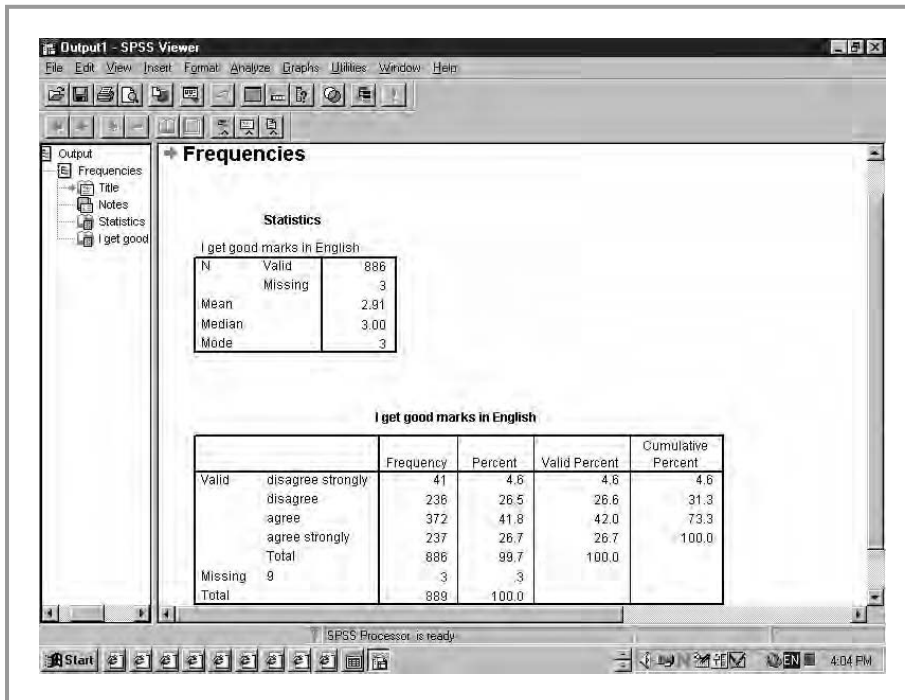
Output1 - SPSS Viewer

File Edit View Insert Format Analyze Graphs Utilities Window Help

Output
Frequencies
Title
Notes
Statistics
I get good

Frequencies

Statistics

I get good marks in English

| | | |
|---|---|---|
| N | Valid | 886 |
| | Missing | 3 |
| Mean | | 2.91 |
| Median | | 3.00 |
| Mode | | 3 |

I get good marks in English

| | | Frequency | Percent | Valid Percent | Cumulative Percent |
|---|---|---|---|---|---|
| Valid | disagree strongly | 41 | 4.6 | 4.6 | 4.6 |
| | disagree | 236 | 26.5 | 26.6 | 31.3 |
| | agree | 372 | 41.8 | 42.0 | 73.3 |
| | agree strongly | 237 | 26.7 | 26.7 | 100.0 |
| | Total | 886 | 99.7 | 100.0 | |
| Missing | 9 | 3 | .3 | | |
| Total | | 889 | 100.0 | | |

SPSS Processor is ready

Start

EN 4:04 PM